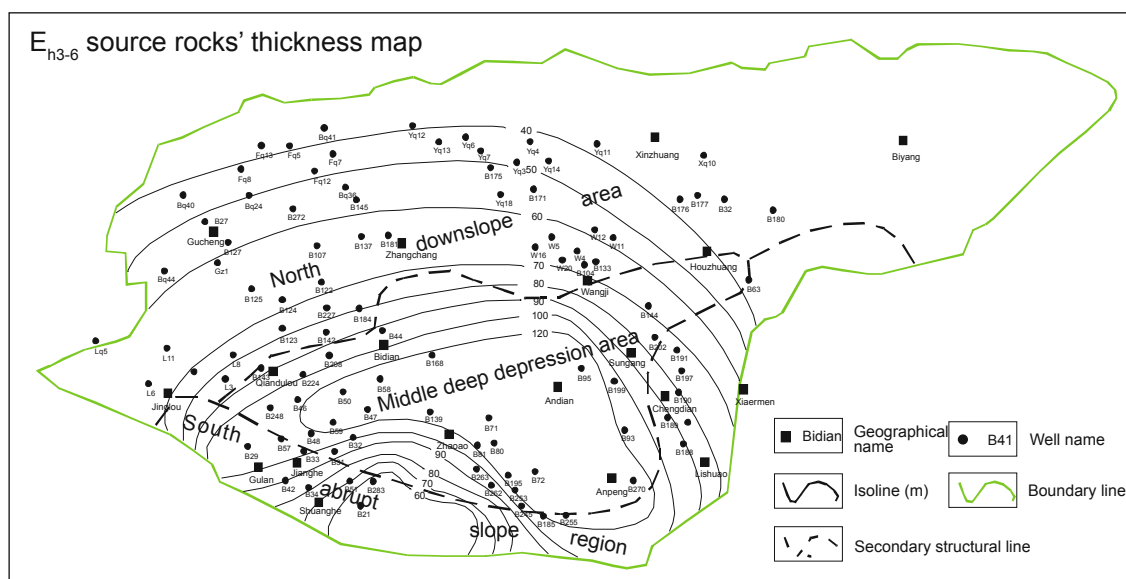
$E_{h3-6}$ source rocks' thickness map

North downslope area

Middle deep depression area

South abrupt slope region

40
50
60
70
80
90
100
120
90
80
70
60

Xinzhuang
Biyang
Gucheng
Zhangchang
Houzhuang
Wangji
Bidian
Sungang
Qianduleu
Jinqiou
Andian
Chengdian
Xiaermen
Zhaoao
Jianghe
Gulan
Lishuao
Anpeng
Shuanghe

Bq41
Yq12
Fq13
Fq5
Yq13
Yq6
Yq4
Yq11
Fq7
Yq7
Yq3
Yq14
Xq10
Fq8
Fq12
B175
Bq40
Bq24
Bq36
B171
B176
B177
B32
B145
Yq18
B180
B27
B272
B127
B137
B181
W16
W5
W12
W11
B107
W20
W4
Gz1
B104
B133
Bq44
B125
B122
B63
B124
B227
B184
B144
Lq5
B123
B142
B44
B202
L11
B191
L8
B133
B268
B168
L6
L3
B224
B95
B197
B58
B199
B50
B190
B248
B46
B47
B139
B189
B69
B71
B48
B93
B32
B57
B33
B188
B29
B81
B80
B64
B263
B195
B72
B42
B34
B61
B283
B262
B270
B253
B240
B21
B185
B255

Bidian
Geographical name
B41
Well name
Isoline (m)
Boundary line
Secondary structural line